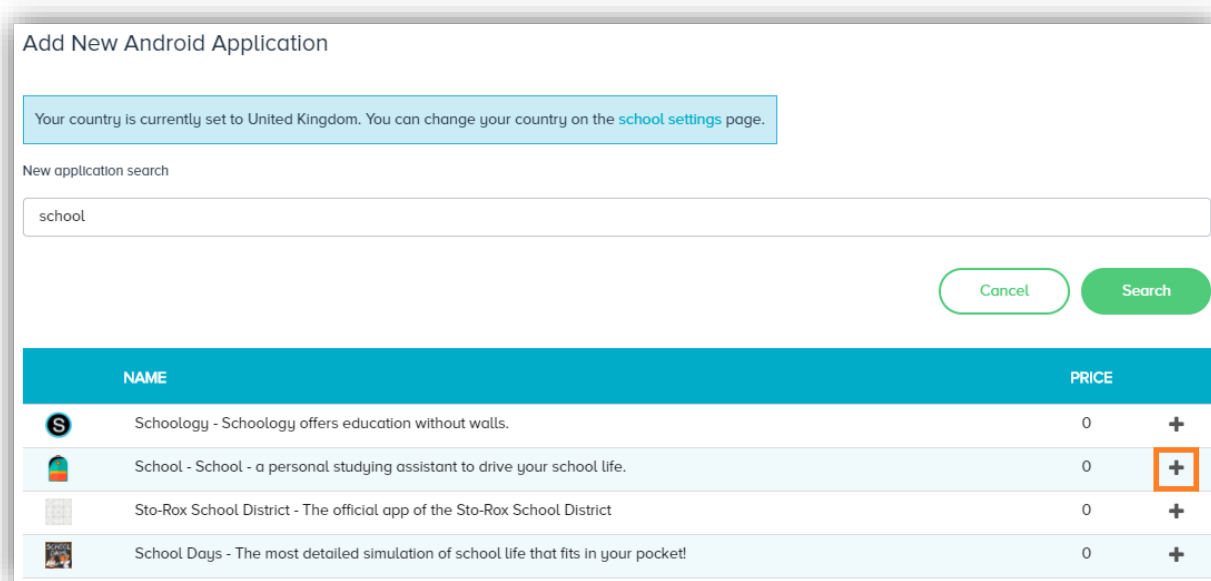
Add New Android Application

Your country is currently set to United Kingdom. You can change your country on the school settings page.

New application search

school

Cancel

Search

| | NAME | PRICE | |
|---|---|---|---|
| | Schoology - Schoology offers education without walls. | 0 | + |
| | School - School - a personal studying assistant to drive your school life. | 0 | + |
| | Sto-Rox School District - The official app of the Sto-Rox School District | 0 | + |
| | School Days - The most detailed simulation of school life that fits in your pocket! | 0 | + |